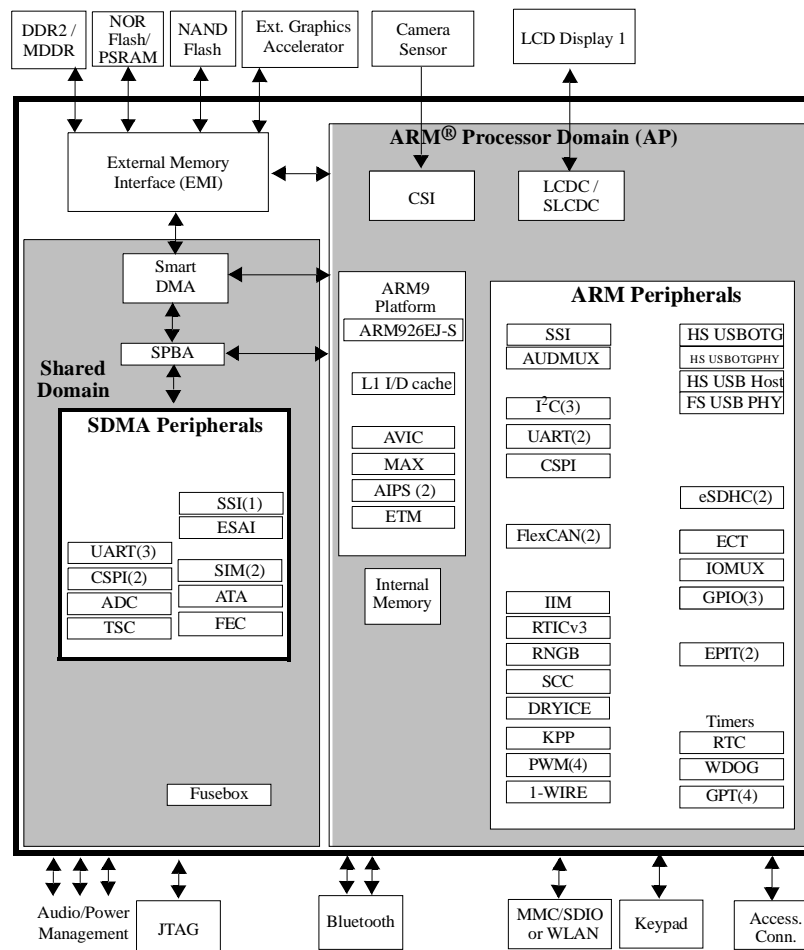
DDR2 / MDDR

NOR Flash/ PSRAM

NAND Flash

Ext. Graphics Accelerator

Camera Sensor

LCD Display 1

ARM® Processor Domain (AP)

External Memory Interface (EMI)

CSI

LCDC / SLCDC

Smart DMA

ARM9 Platform

ARM926EJ-S

ARM Peripherals

SPBA

Shared Domain

L1 I/D cache

SSI

AUDMUX

HS USBOTG

HS USBOTGPHY

HS USB Host

FS USB PHY

SDMA Peripherals

$I^2C(3)$

UART(2)

CSPI

AVIC

MAX

AIPS (2)

ETM

SSI(1)

ESAI

eSDHC(2)

UART(3)

CSPI(2)

ADC

TSC

SIM(2)

ATA

FEC

FlexCAN(2)

ECT

IOMUX

GPIO(3)

Internal Memory

IIM

RTICv3

RNGB

SCC

DRYICE

KPP

PWM(4)

1-WIRE

EPIT(2)

Timers

RTC

WDOG

GPT(4)

Fusebox

Audio/Power Management

JTAG

Bluetooth

MMC/SDIO or WLAN

Keypad

Access. Conn.